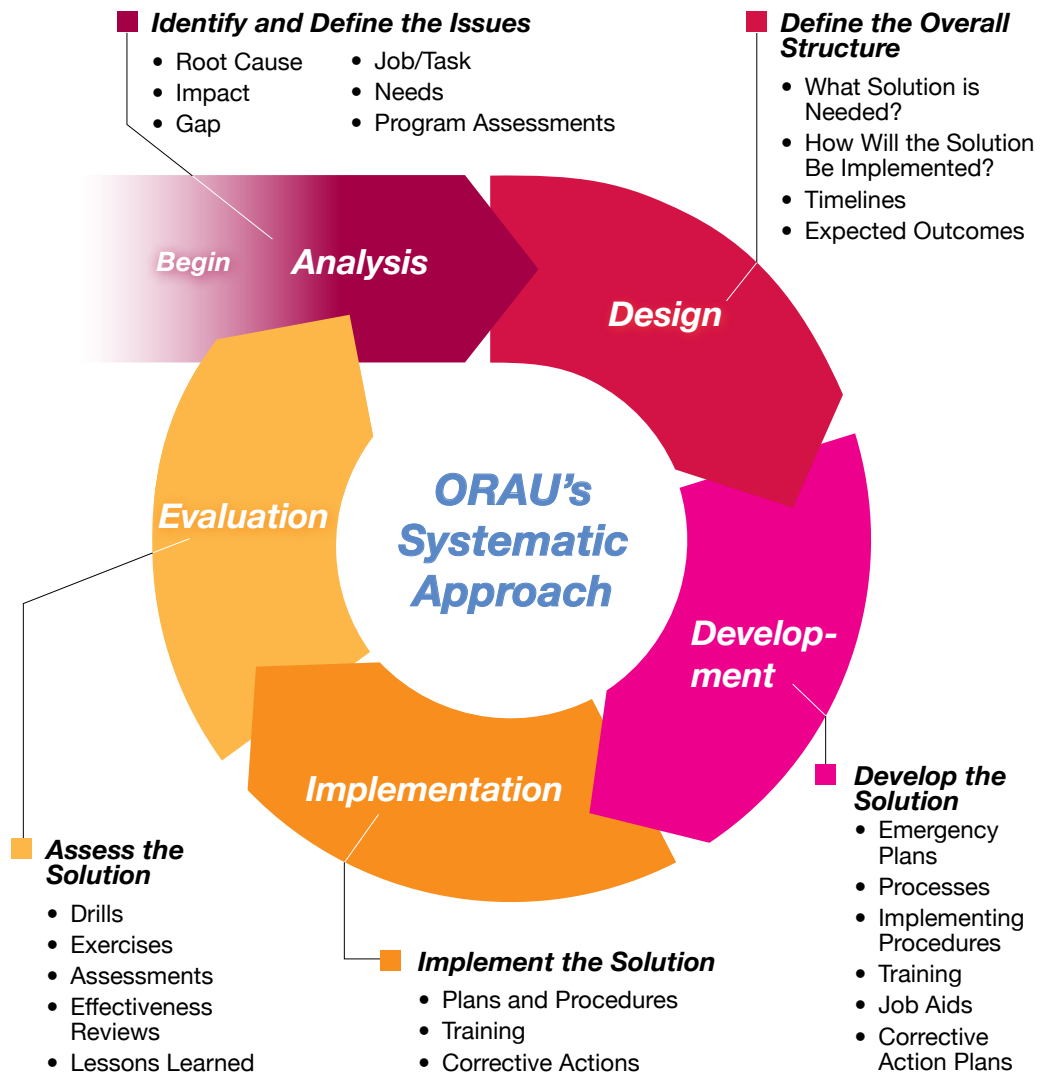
Identify and Define the Issues
- Root Cause
- Impact
- Gap
- Job/Task
- Needs
- Program Assessments

Define the Overall Structure
- What Solution is Needed?
- How Will the Solution Be Implemented?
- Timelines
- Expected Outcomes

Begin
Analysis
Design
Development
Implementation
Evaluation

ORAU's Systematic Approach

Develop the Solution
- Emergency Plans
- Processes
- Implementing Procedures
- Training
- Job Aids
- Corrective Action Plans

Implement the Solution
- Plans and Procedures
- Training
- Corrective Actions

Assess the Solution
- Drills
- Exercises
- Assessments
- Effectiveness Reviews
- Lessons Learned